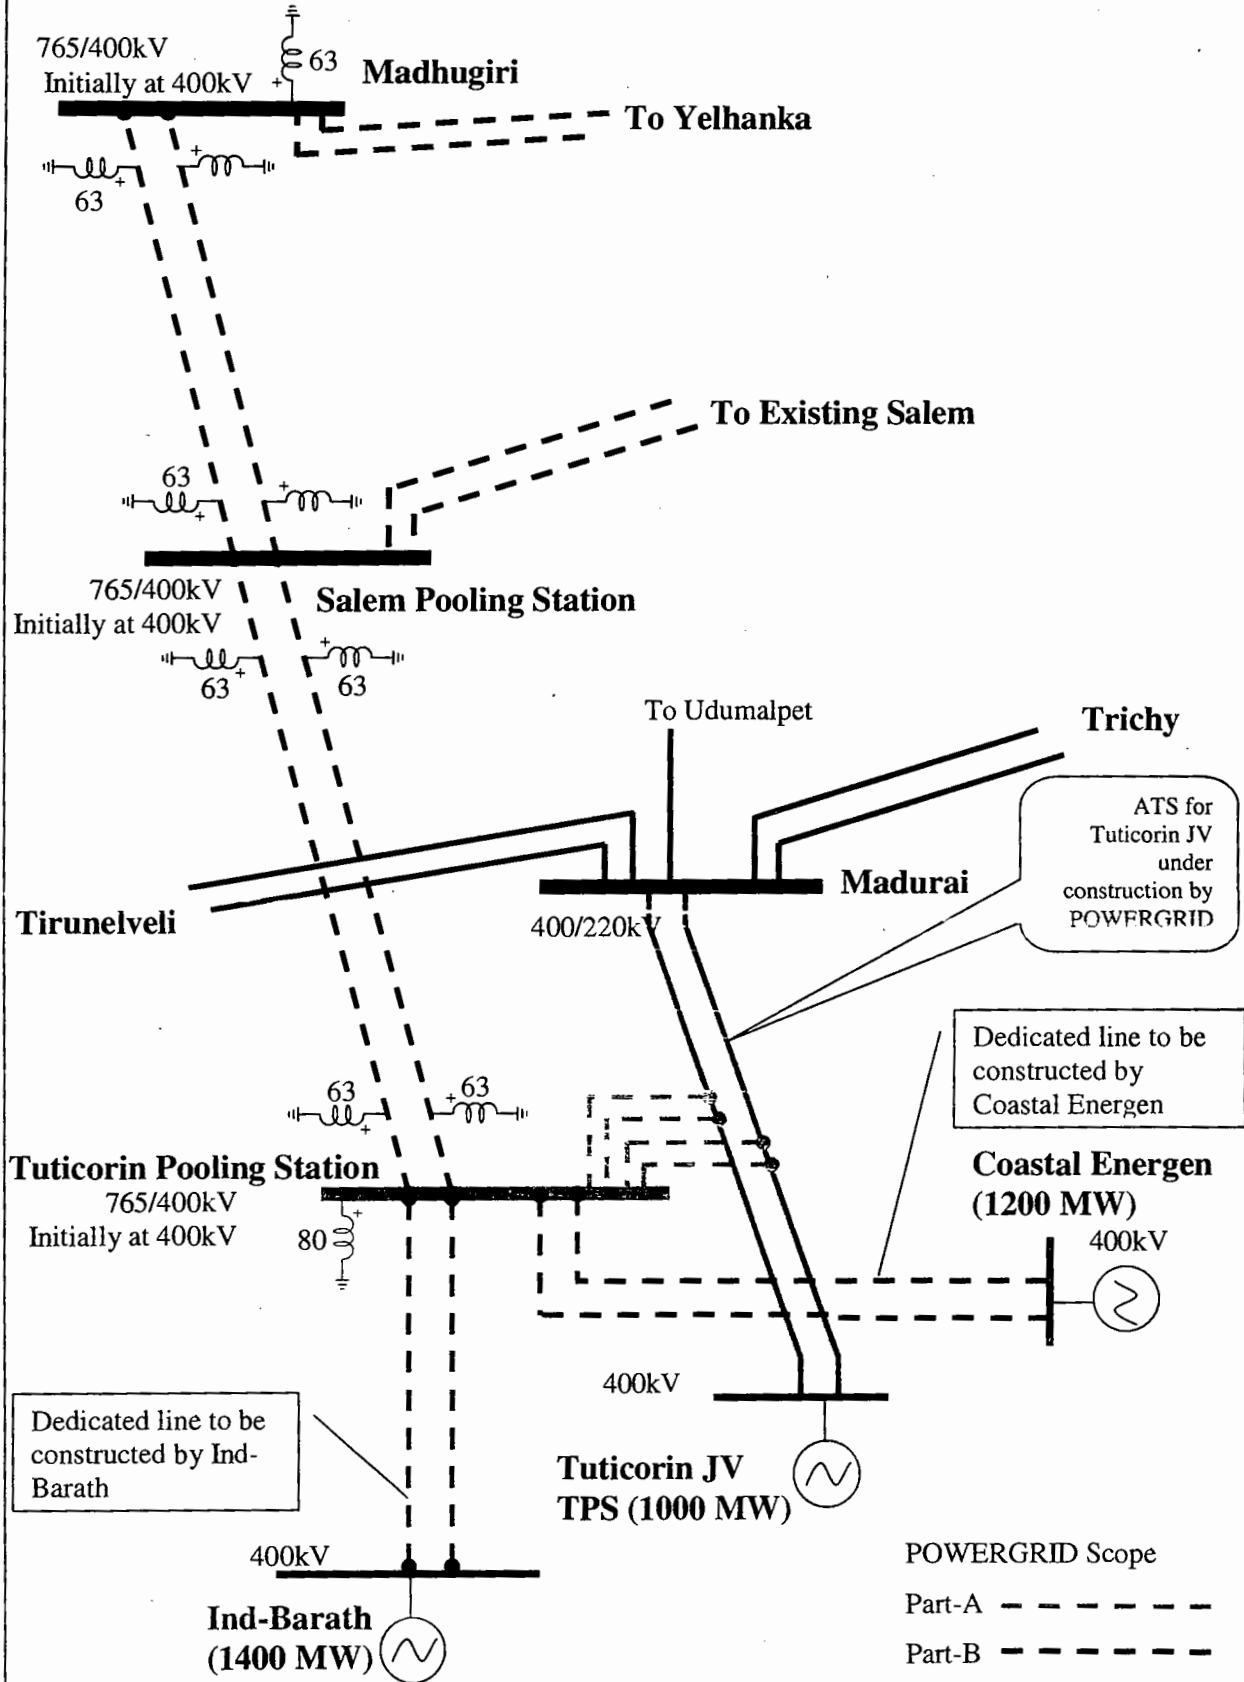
765/400kV
Initially at 400kV

63

Madhugiri

To Yelhanka

63

To Existing Salem

63

Salem Pooling Station

765/400kV
Initially at 400kV

63

63

To Udumalpet

Trichy

ATS for Tuticorin JV under construction by POWERGRID

Madurai

400/220kV

Tirunelveli

Dedicated line to be constructed by Coastal Energen

63

63

Tuticorin Pooling Station

765/400kV
Initially at 400kV

80

Coastal Energen (1200 MW)

400kV

400kV

Dedicated line to be constructed by Ind-Barath

Tuticorin JV TPS (1000 MW)

400kV

Ind-Barath (1400 MW)

POWERGRID Scope

Part-A

Part-B